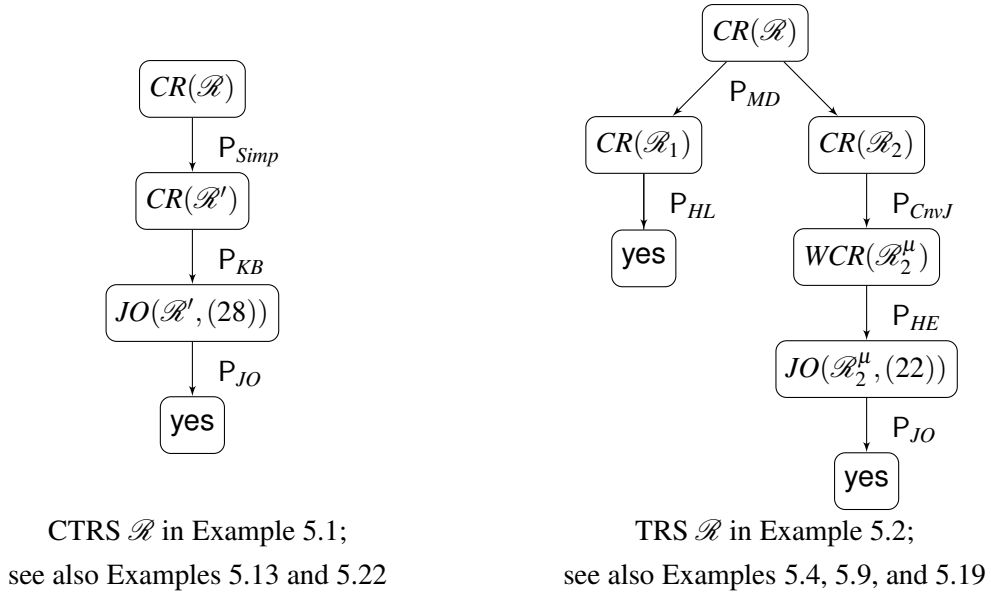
$CR(\mathscr{R})$

$\mathsf{P}_{Simp}$

$CR(\mathscr{R}')$

$\mathsf{P}_{KB}$

$JO(\mathscr{R}', (28))$

$\mathsf{P}_{JO}$

yes

CTRS $\mathscr{R}$ in Example 5.1; see also Examples 5.13 and 5.22

$CR(\mathscr{R})$

$\mathsf{P}_{MD}$

$CR(\mathscr{R}_1)$

$CR(\mathscr{R}_2)$

$\mathsf{P}_{HL}$

yes

$\mathsf{P}_{CnvJ}$

$WCR(\mathscr{R}_2^{\mu})$

$\mathsf{P}_{HE}$

$JO(\mathscr{R}_2^{\mu}, (22))$

$\mathsf{P}_{JO}$

yes

TRS $\mathscr{R}$ in Example 5.2; see also Examples 5.4, 5.9, and 5.19